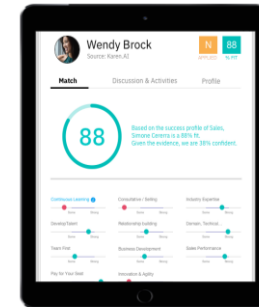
Wendy Brock
Source: Karen AI

N
APPLIED

88
% FIT

Match
Discussion & Activities
Profile

88

Based on the success profile of Sales, Simone Cerena is a 88% fit. Given the evidence, we are 38% confident.

Continuous Learning
Consultative / Selling
Industry Expertise
Develop Talent
Relationship Building
Domain / Technical
Team First
Business Development
Sales Performance
Pay for Your Seat
Innovation & Agility